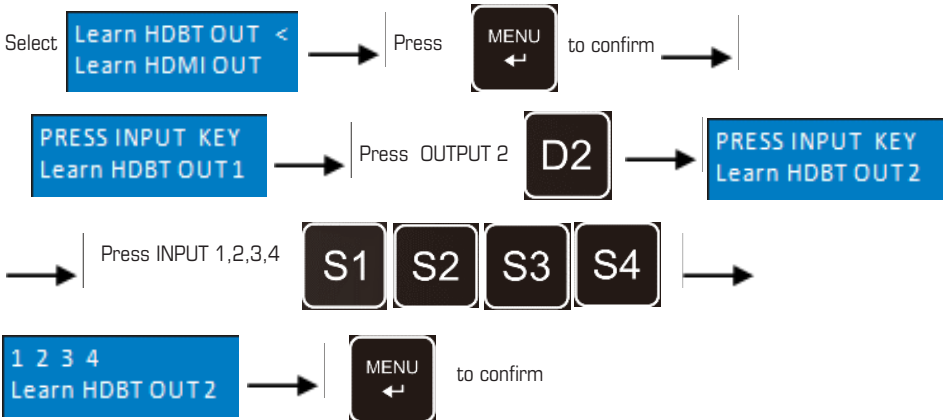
Select

Learn HDBT OUT <
Learn HDMI OUT

Press

MENU
↵

to confirm

PRESS INPUT KEY
Learn HDBT OUT 1

Press OUTPUT 2

D2

PRESS INPUT KEY
Learn HDBT OUT 2

Press INPUT 1,2,3,4

S1 S2 S3 S4

1 2 3 4
Learn HDBT OUT 2

MENU
↵

to confirm